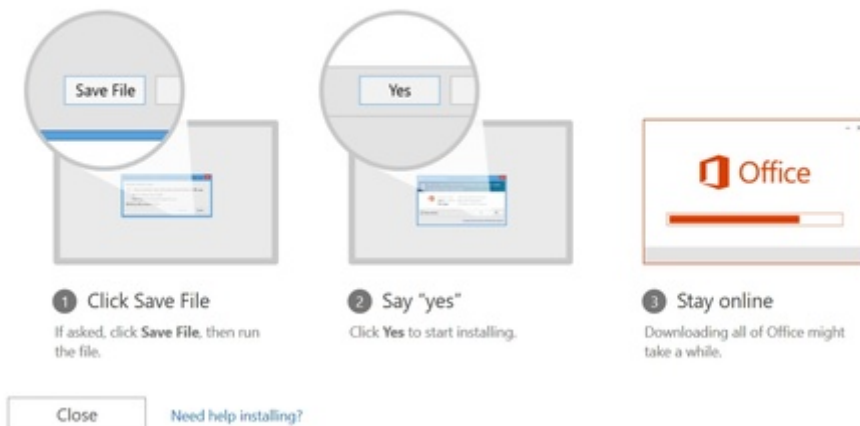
Save File

Yes

Office

1 Click Save File

If asked, click **Save File**, then run the file.

2 Say "yes"

Click **Yes** to start installing.

3 Stay online

Downloading all of Office might take a while.

Close

Need help installing?